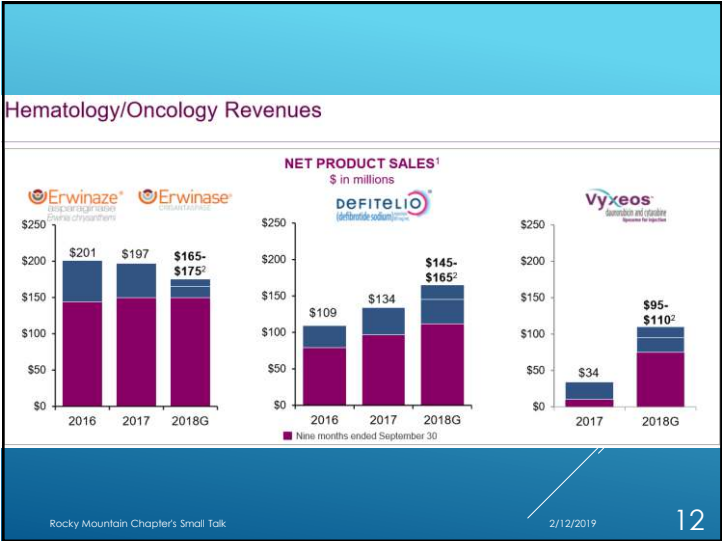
Hematology/Oncology Revenues

NET PRODUCT SALES$^1$
$ in millions

Erwinaze® asparaginase Erwinia chrysanthemi
Erwinase® crisantaspase

| | 2016 | 2017 | 2018G |
|---|---|---|---|
| | $201 | $197 | $165-$175$^2$ |

$250
$200
$150
$100
$50
$0

DEFITELIO® (defibrotide sodium)

| | 2016 | 2017 | 2018G |
|---|---|---|---|
| | $109 | $134 | $145-$165$^2$ |

$250
$200
$150
$100
$50
$0

Vyxeos™ daunorubicin and cytarabine liposome for injection

| | 2017 | 2018G |
|---|---|---|
| | $34 | $95-$110$^2$ |

$250
$200
$150
$100
$50
$0

Nine months ended September 30

Rocky Mountain Chapter's Small Talk
2/12/2019
12